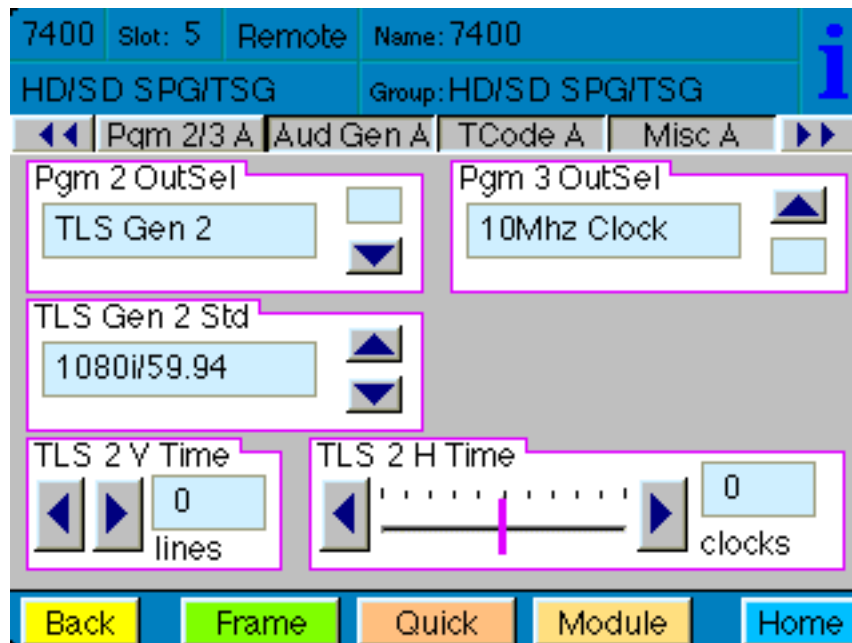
7400 Slot: 5 Remote Name: 7400

HD/SD SPG/TSG Group: HD/SD SPG/TSG

i

Pgm 2/3 A | Aud Gen A | TCode A | Misc A

Pgm 2 OutSel
TLS Gen 2

Pgm 3 OutSel
10Mhz Clock

TLS Gen 2 Std
1080i/59.94

TLS 2 V Time
0
lines

TLS 2 H Time
0
clocks

Back Frame Quick Module Home